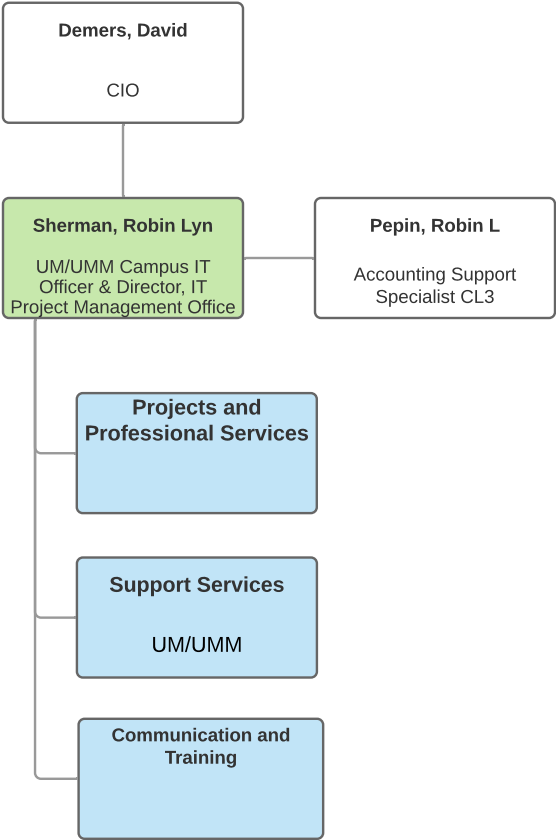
Demers, David

CIO

Sherman, Robin Lyn

UM/UMM Campus IT Officer & Director, IT Project Management Office

Pepin, Robin L

Accounting Support Specialist CL3

Projects and Professional Services

Support Services

UM/UMM

Communication and Training